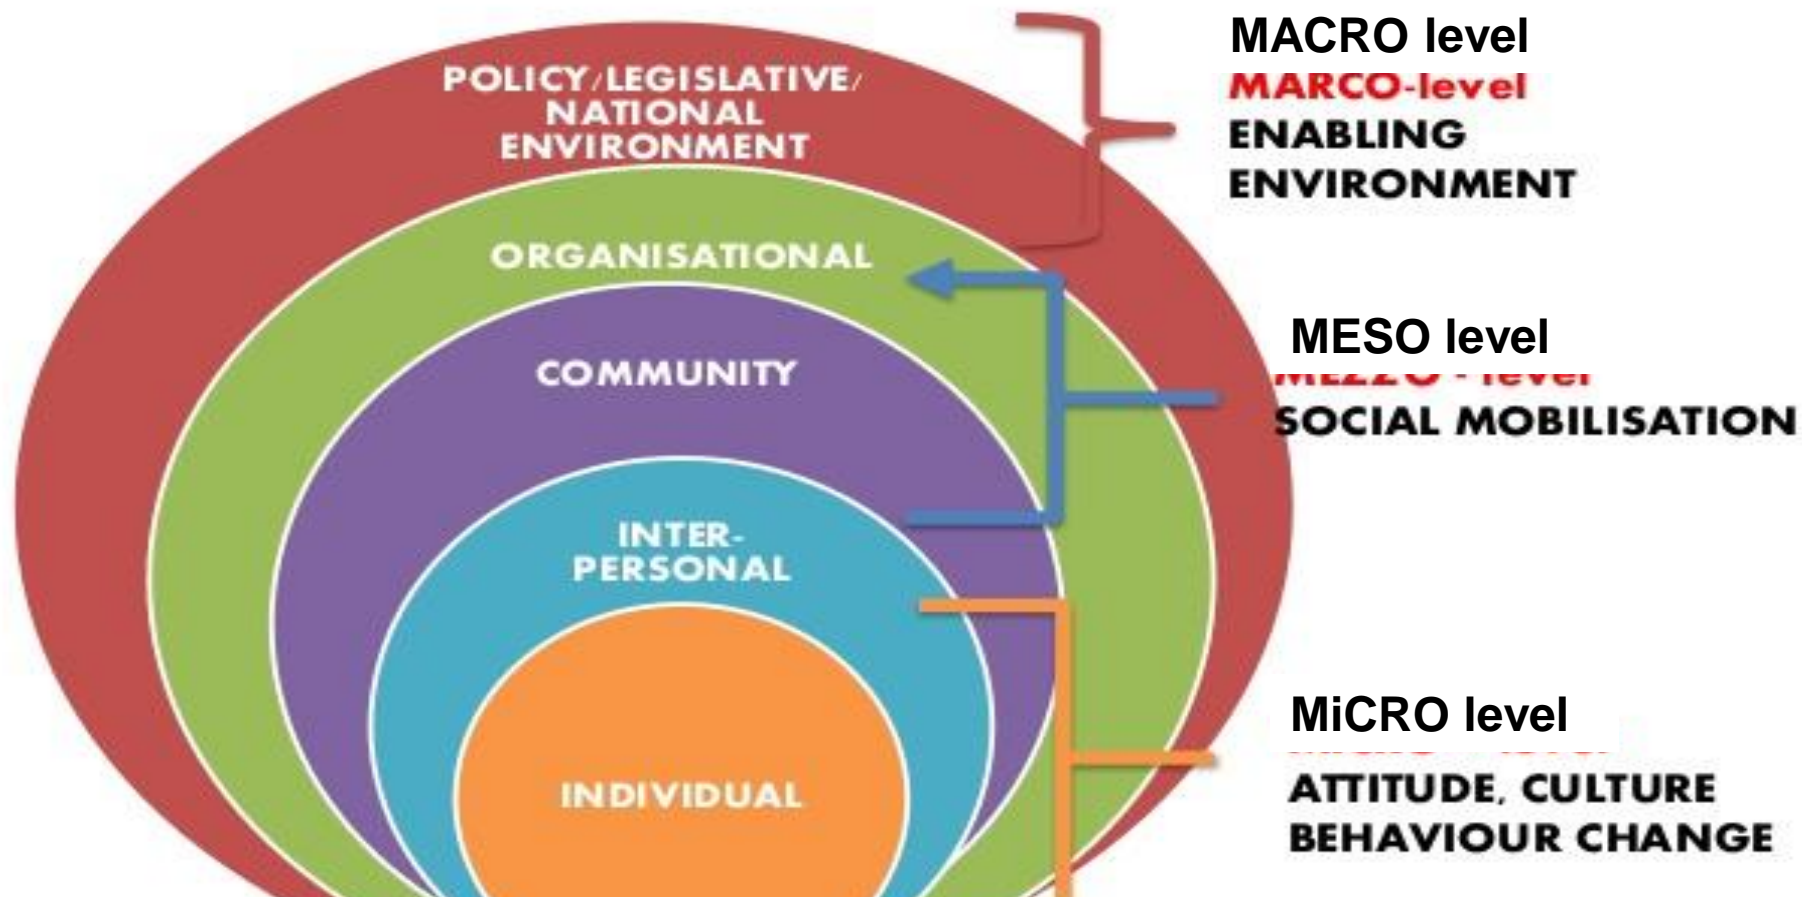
POLICY/LEGISLATIVE/ NATIONAL ENVIRONMENT

ORGANISATIONAL

COMMUNITY

INTER-PERSONAL

INDIVIDUAL

MACRO level
MARCO-level
ENABLING ENVIRONMENT

MESO level
MEZZO - level
SOCIAL MOBILISATION

MiCRO level
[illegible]
ATTITUDE, CULTURE BEHAVIOUR CHANGE